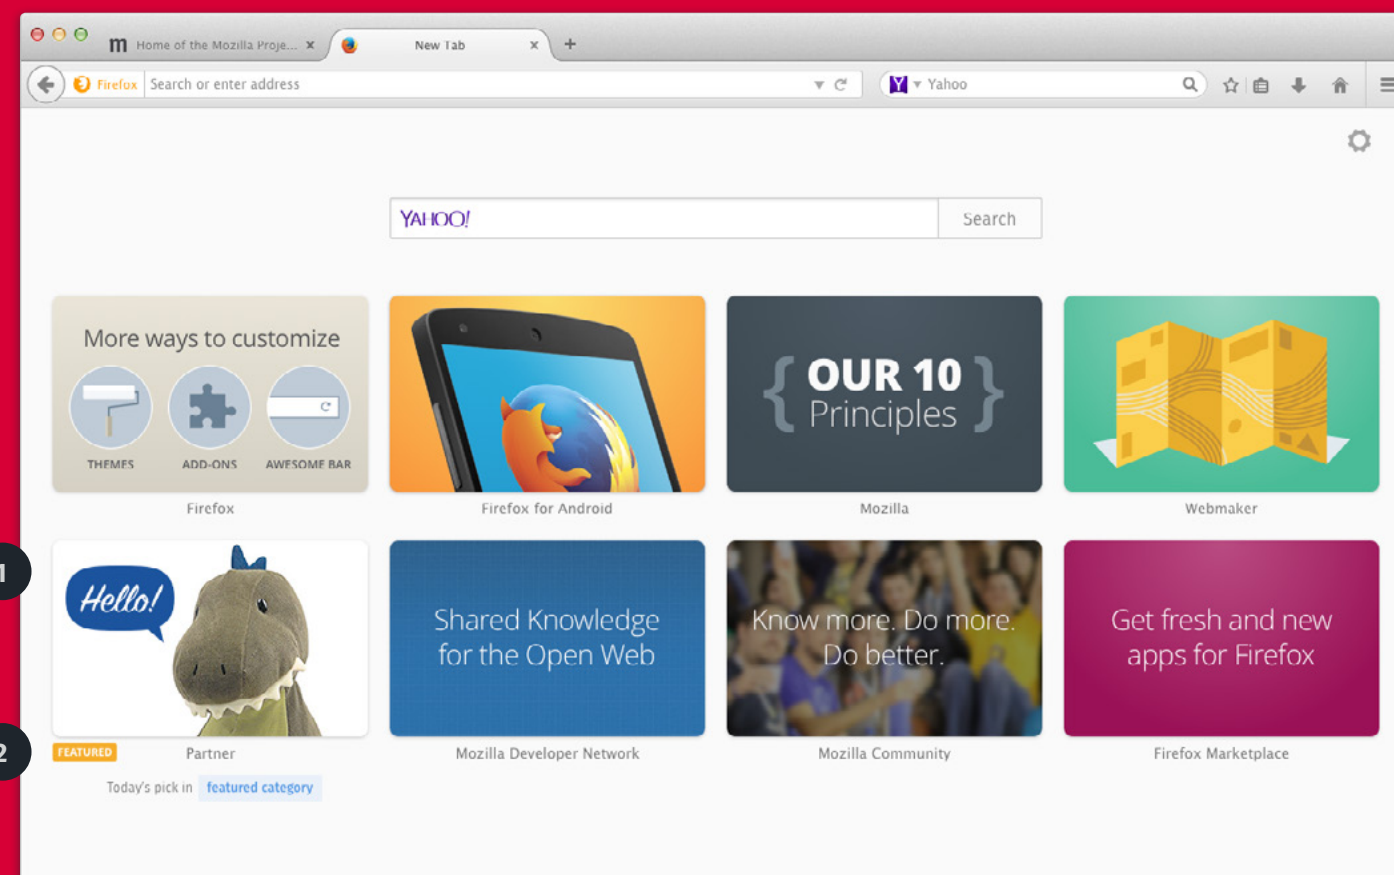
m Home of the Mozilla Proje... ×

New Tab ×

+

Firefox Search or enter address

Yahoo

YAHOO!

Search

More ways to customize

THEMES

ADD-ONS

AWESOME BAR

Firefox

Firefox for Android

{ OUR 10 Principles }

Mozilla

Webmaker

1

Hello!

2

FEATURED

Partner

Today's pick in featured category

Shared Knowledge for the Open Web

Mozilla Developer Network

Know more. Do more. Do better.

Mozilla Community

Get fresh and new apps for Firefox

Firefox Marketplace